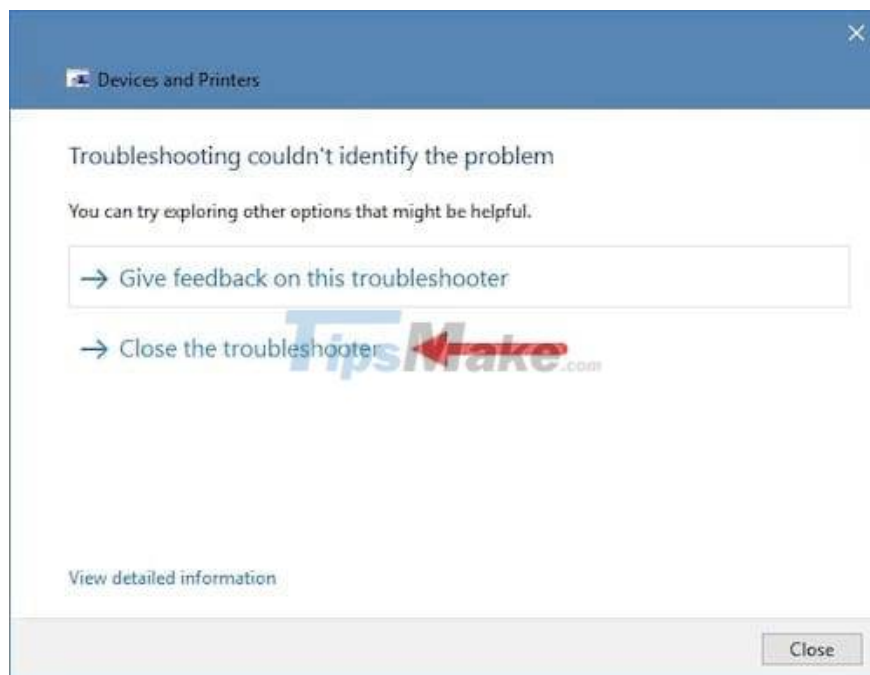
×

Devices and Printers

Troubleshooting couldn't identify the problem

You can try exploring other options that might be helpful.

→ Give feedback on this troubleshooter

→ Close the troubleshooter

TipsMake.com

View detailed information

Close